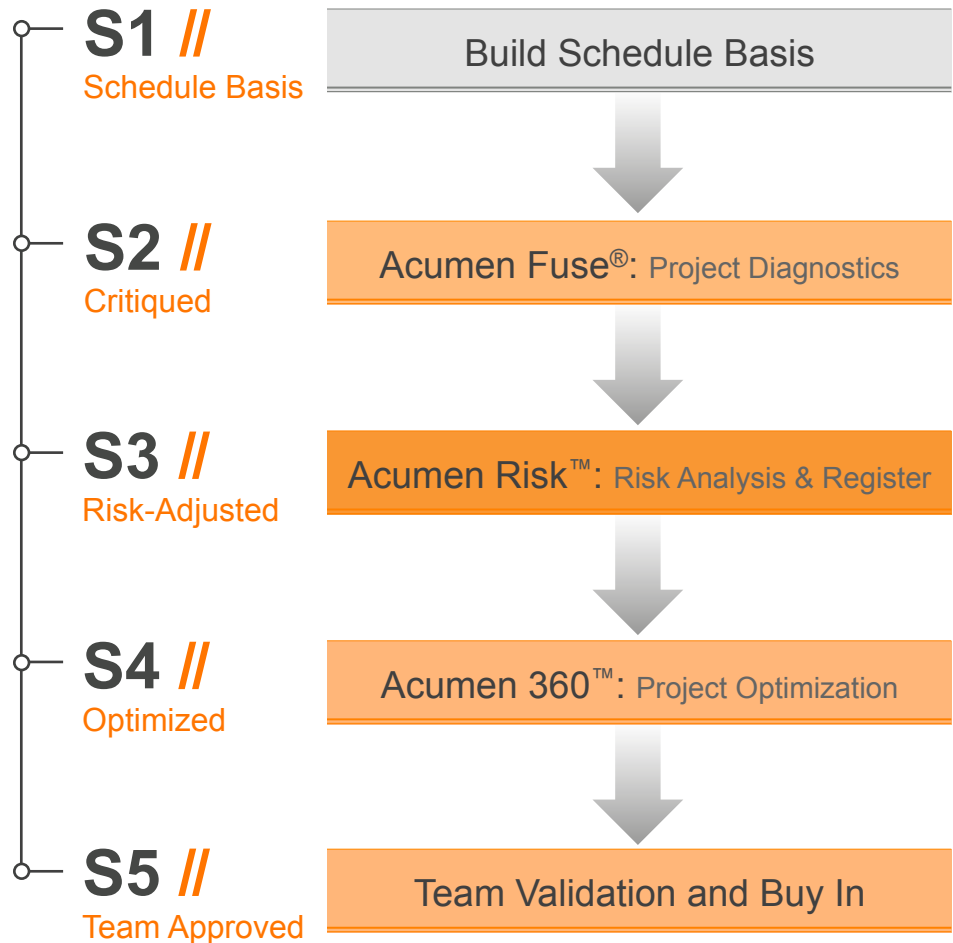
S1 //
Schedule Basis

Build Schedule Basis

S2 //
Critiqued

Acumen Fuse®: Project Diagnostics

S3 //
Risk-Adjusted

Acumen Risk™: Risk Analysis & Register

S4 //
Optimized

Acumen 360™: Project Optimization

S5 //
Team Approved

Team Validation and Buy In